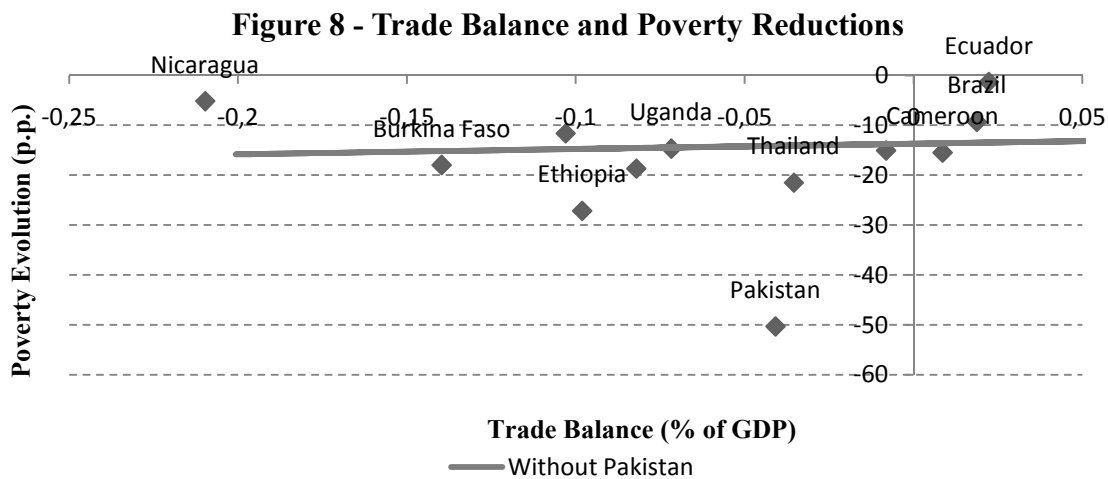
Figure 8 - Trade Balance and Poverty Reductions

Poverty Evolution (p.p.)

Ecuador
Nicaragua
0
Brazil
-0,25
-0,2
-0,15
-0,1
-0,05
-10
Cameroon
0,05
Burkina Faso
Uganda
Thailand
Ethiopia
-20
-30
-40
Pakistan
-50
-60

Trade Balance (% of GDP)

Without Pakistan